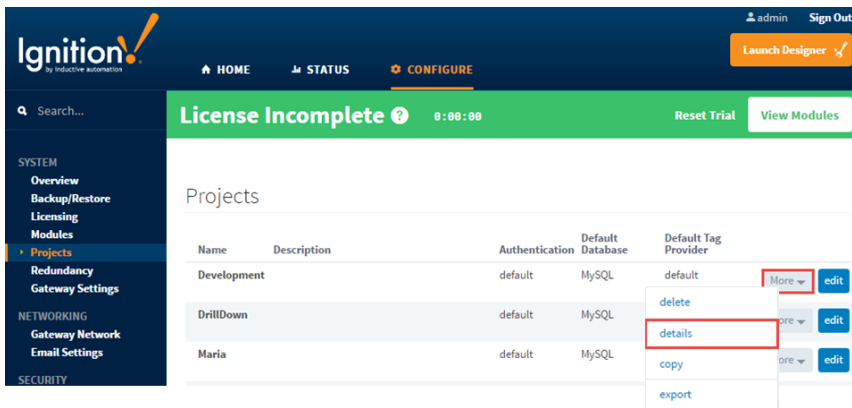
admin Sign Out

Ignition! by inductive automation

HOME STATUS CONFIGURE

Launch Designer

Search...

License Incomplete ? 0:00:00 Reset Trial View Modules

SYSTEM
Overview
Backup/Restore
Licensing
Modules
Projects
Redundancy
Gateway Settings

NETWORKING
Gateway Network
Email Settings

SECURITY

Projects

| Name | Description | Authentication | Default Database | Default Tag Provider | | |
|---|---|---|---|---|---|---|
| Development | | default | MySQL | default | More | edit |
| DrillDown | | default | MySQL | | ore | edit |
| Maria | | default | MySQL | | ore | edit |

delete
details
copy
export